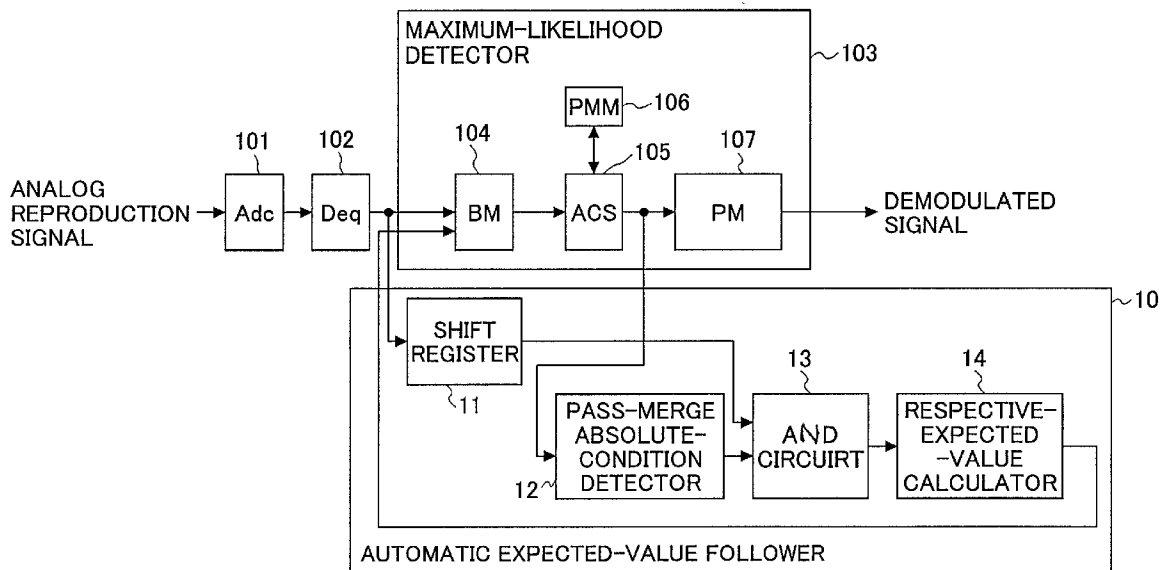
MAXIMUM-LIKELIHOOD DETECTOR

103

PMM 106

101 102 104 105 107

ANALOG REPRODUCTION SIGNAL

Adc

Deq

BM

ACS

PM

DEMODULATED SIGNAL

10

SHIFT REGISTER

11

13

14

PASS-MERGE ABSOLUTE-CONDITION DETECTOR

12

AND CIRCUIRT

RESPECTIVE-EXPECTED -VALUE CALCULATOR

AUTOMATIC EXPECTED-VALUE FOLLOWER